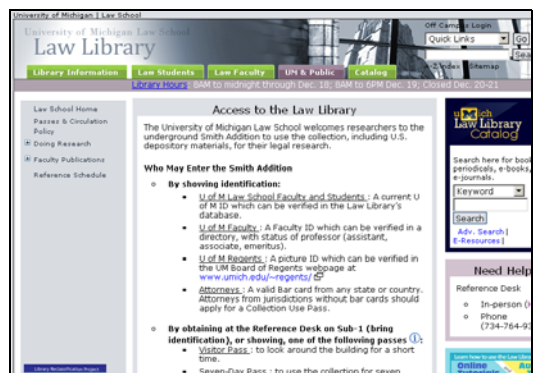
University of Michigan | Law School

University of Michigan Law School

Law Library

Off Campus Login

Quick Links

Go

Index Sitemap

Library Information | Law Students | Law Faculty | UM & Public | Catalog

Library Hours: 8AM to midnight through Dec. 18; 8AM to 6PM Dec. 19; Closed Dec. 20-21

Law School Home

Passes & Circulation Policy

Doing Research

Faculty Publications

Reference Schedule

Access to the Law Library

The University of Michigan Law School welcomes researchers to the underground Smith Addition to use the collection, including U.S. depository materials, for their legal research.

Who May Enter the Smith Addition

- By showing identification:
  - U of M Law School Faculty and Students : A current U of M ID which can be verified in the Law Library's database.
  - U of M Faculty : A Faculty ID which can be verified in a directory, with status of professor (assistant, associate, emeritus).
  - U of M Regents : A picture ID which can be verified in the UM Board of Regents webpage at www.umich.edu/~regents/
  - Attorneys : A valid Bar card from any state or country. Attorneys from jurisdictions without bar cards should apply for a Collection Use Pass.
- By obtaining at the Reference Desk on Sub-1 (bring identification), or showing, one of the following passes
  - Visitor Pass : to look around the building for a short time.
  - Seven-Day Pass : to use the collection for seven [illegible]

U Mich Law Library Catalog

Search here for books, periodicals, e-books, e-journals.

Keyword

Search

Adv. Search | E-Resources

Need Help

Reference Desk

- In-person
- Phone (734-764-9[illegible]

Online Tutorials

Library Reclass/Rollup Project